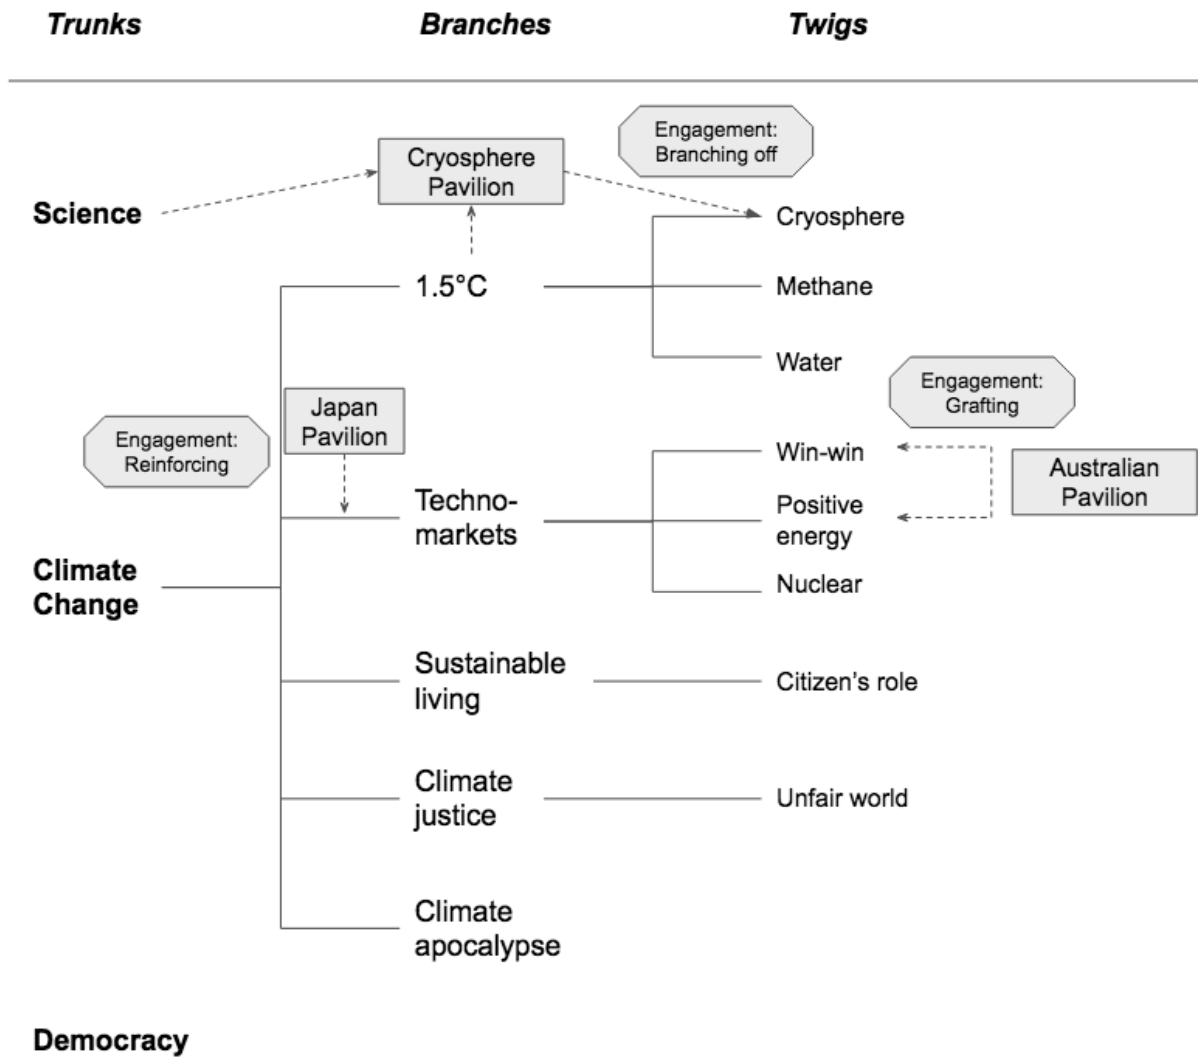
Trunks

Branches

Twigs

Engagement: Branching off

Cryosphere Pavilion

Science

Cryosphere

1.5°C

Methane

Water

Engagement: Grafting

Japan Pavilion

Engagement: Reinforcing

Win-win

Australian Pavilion

Techno-markets

Positive energy

Climate Change

Nuclear

Sustainable living

Citizen's role

Climate justice

Unfair world

Climate apocalypse

Democracy